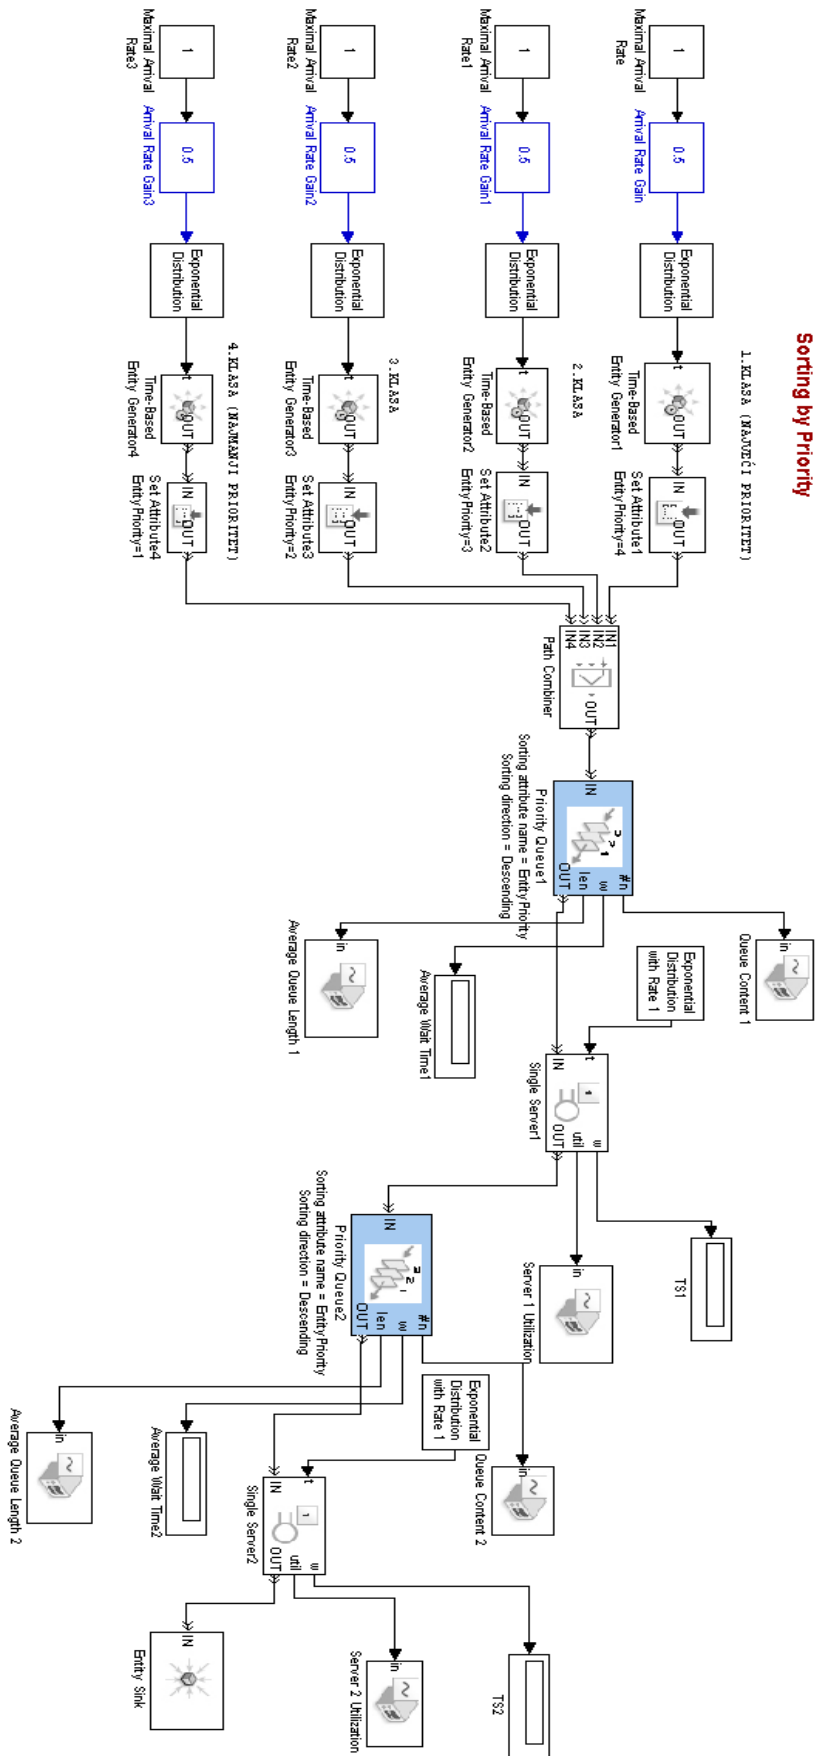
Sorting by Priority

1.KLASA (NAJVEĆI PRIORITET)

2.KLASA

3.KLASA

4.KLASA (NAJMANJI PRIORITET)

Maximal Arrival Rate

1

0.5

Arrival Rate Gain

Exponential Distribution

t

OUT

Time-Based Entity Generator1

IN

OUT

Set Attribute1 EntityPriority=4

Maximal Arrival Rate1

1

0.5

Arrival Rate Gain1

Exponential Distribution

Time-Based Entity Generator2

Set Attribute2 EntityPriority=3

Maximal Arrival Rate2

1

0.5

Arrival Rate Gain2

Exponential Distribution

Time-Based Entity Generator3

Set Attribute3 EntityPriority=2

Maximal Arrival Rate3

1

0.5

Arrival Rate Gain3

Exponential Distribution

Time-Based Entity Generator4

Set Attribute4 EntityPriority=1

IN1
IN2
IN3
IN4

OUT

Path Combiner

IN

#n

w

len

OUT

Priority Queue1
Sorting attribute name = EntityPriority
Sorting direction = Descending

in

Queue Content 1

Average Wait Time1

in

Average Queue Length 1

Exponential Distribution with Rate 1

t

IN

1

util

w

OUT

Single Server1

TS1

in

Server 1 Utilization

IN

#n

w

len

OUT

Priority Queue2
Sorting attribute name = EntityPriority
Sorting direction = Descending

Exponential Distribution with Rate 1

in

Queue Content 2

Average Wait Time2

in

Average Queue Length 2

t

IN

1

util

w

OUT

Single Server2

IN

Entity Sink

in

Server 2 Utilization

TS2